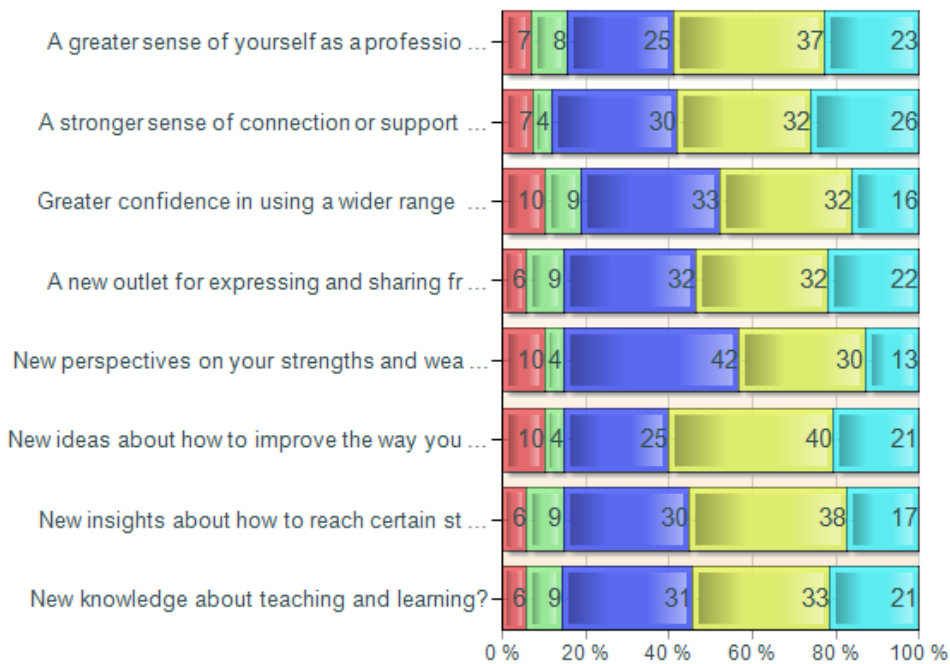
A greater sense of yourself as a professio ... 7 8 25 37 23

A stronger sense of connection or support ... 7 4 30 32 26

Greater confidence in using a wider range ... 10 9 33 32 16

A new outlet for expressing and sharing fr ... 6 9 32 32 22

New perspectives on your strengths and wea ... 10 4 42 30 13

New ideas about how to improve the way you ... 10 4 25 40 21

New insights about how to reach certain st ... 6 9 30 38 17

New knowledge about teaching and learning? 6 9 31 33 21

0 % 20 % 40 % 60 % 80 % 100 %